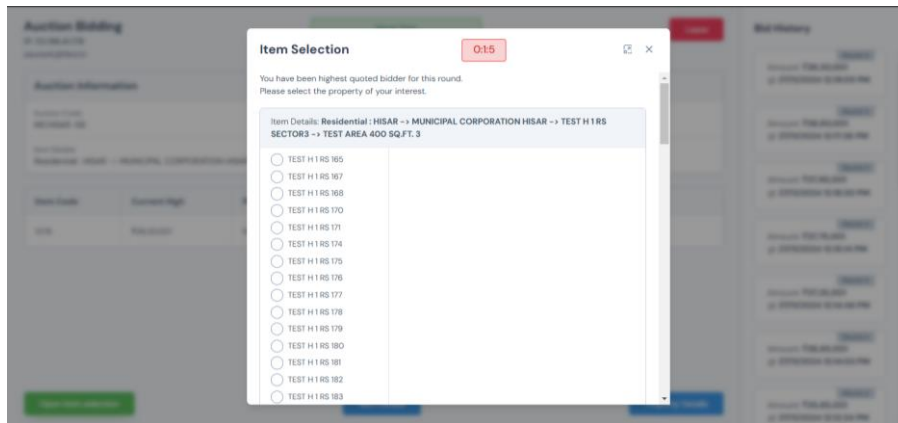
Auction Bidding

Auction Information

Item Code

Current High

Bid History

Item Selection

0:1:5

You have been highest quoted bidder for this round.
Please select the property of your interest.

Item Details: Residential : HISAR -> MUNICIPAL CORPORATION HISAR -> TEST H 1 RS SECTOR3 -> TEST AREA 400 SQ.FT. 3

TEST H 1 RS 165
TEST H 1 RS 167
TEST H 1 RS 168
TEST H 1 RS 170
TEST H 1 RS 171
TEST H 1 RS 174
TEST H 1 RS 175
TEST H 1 RS 176
TEST H 1 RS 177
TEST H 1 RS 178
TEST H 1 RS 179
TEST H 1 RS 180
TEST H 1 RS 181
TEST H 1 RS 182
TEST H 1 RS 183